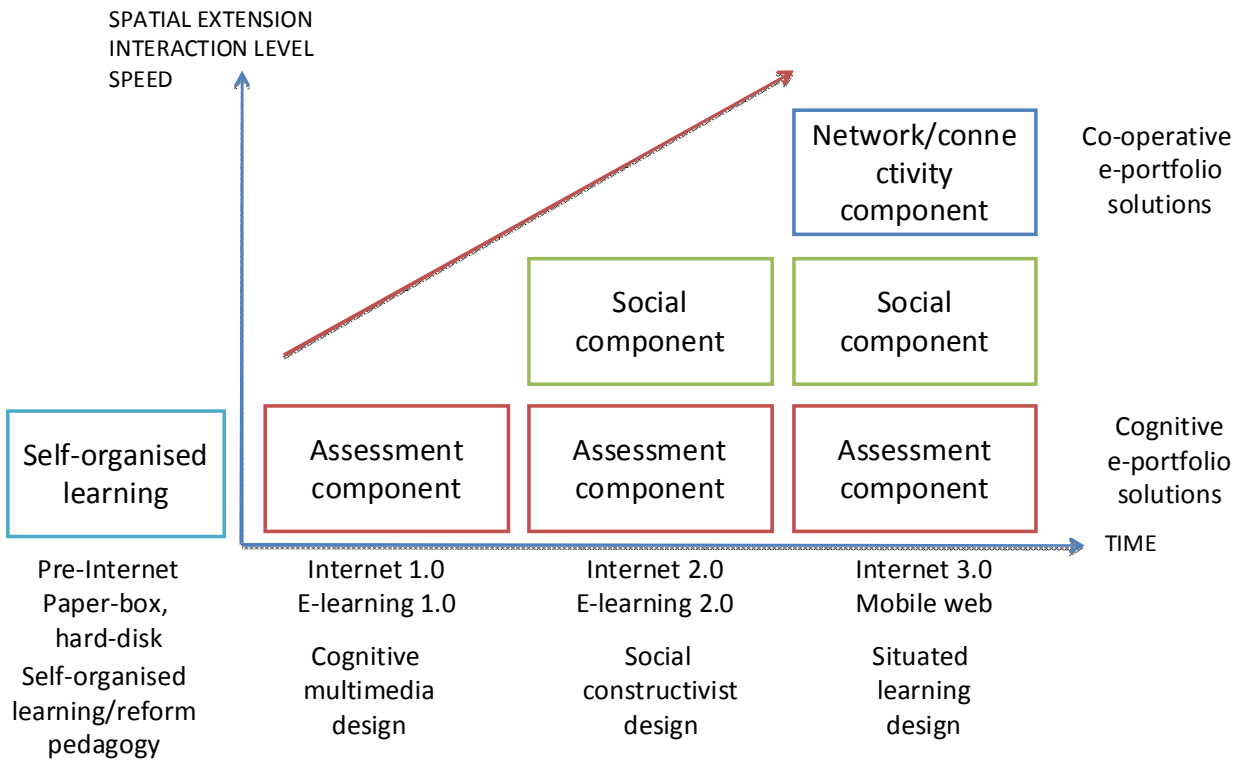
SPATIAL EXTENSION
INTERACTION LEVEL
SPEED

Network/conne ctivity component

Co-operative e-portfolio solutions

Social component

Social component

Self-organised learning

Assessment component

Assessment component

Assessment component

Cognitive e-portfolio solutions

TIME

Pre-Internet
Paper-box, hard-disk
Self-organised learning/reform pedagogy

Internet 1.0
E-learning 1.0

Cognitive multimedia design

Internet 2.0
E-learning 2.0

Social constructivist design

Internet 3.0
Mobile web

Situated learning design